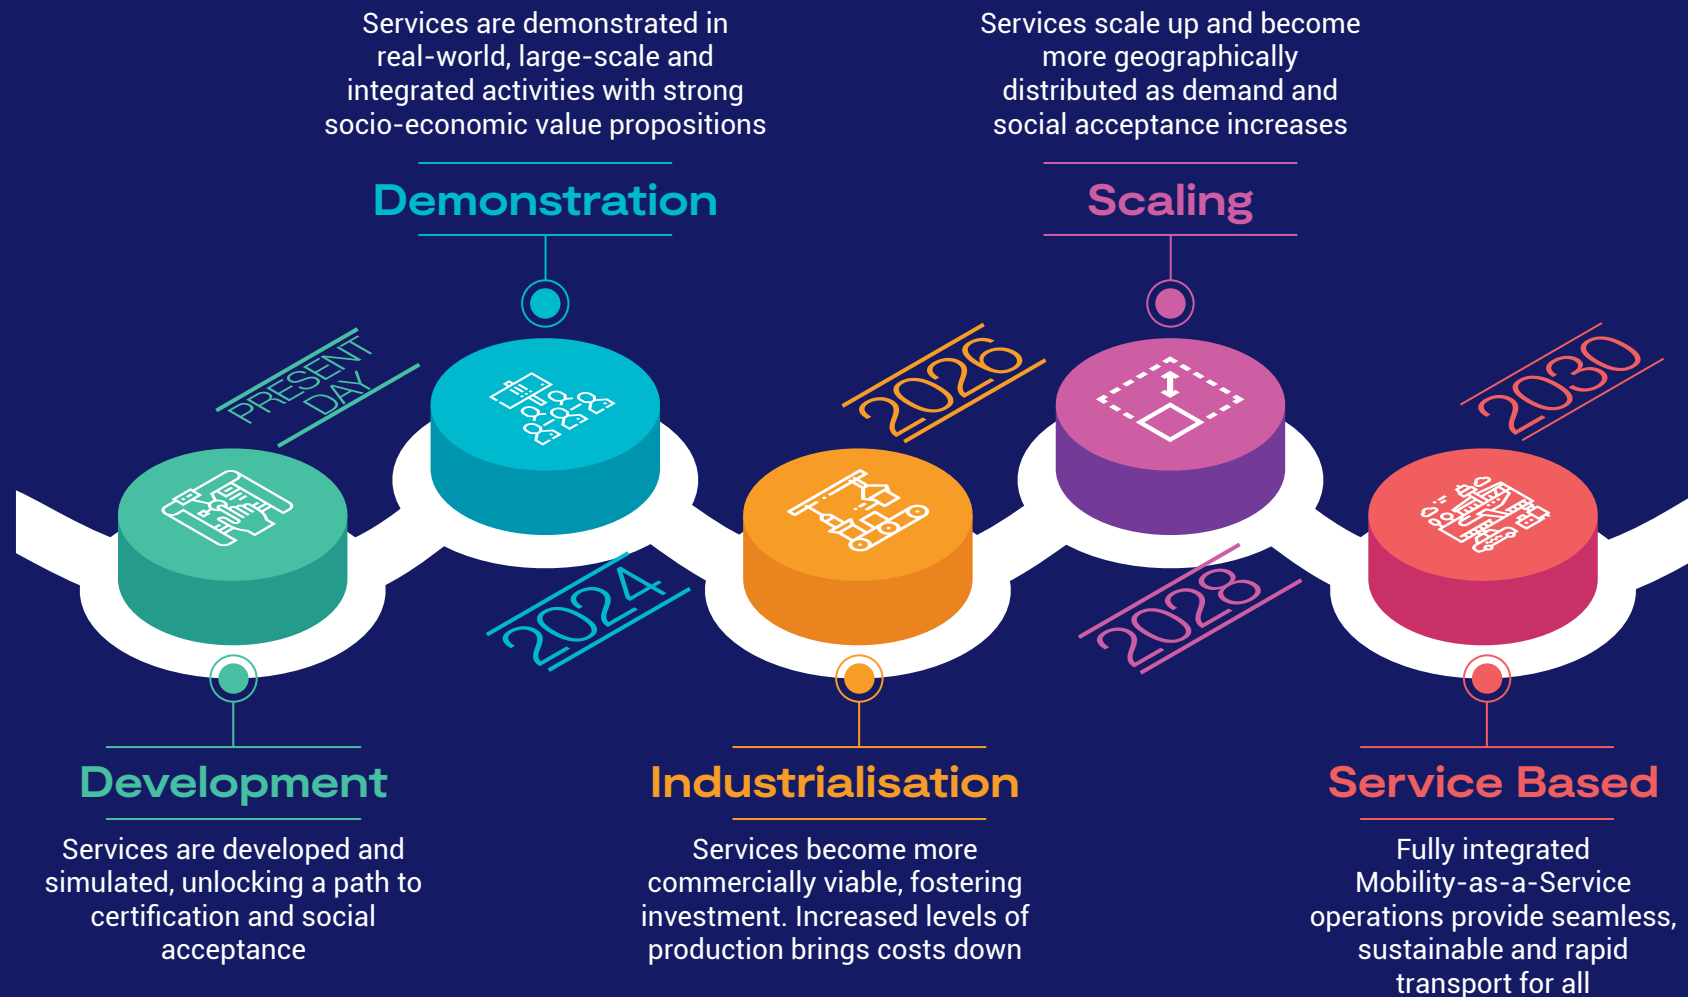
Services are demonstrated in real-world, large-scale and integrated activities with strong socio-economic value propositions

Demonstration

Services scale up and become more geographically distributed as demand and social acceptance increases

Scaling

PRESENT DAY

2026

2030

2024

2028

Development

Services are developed and simulated, unlocking a path to certification and social acceptance

Industrialisation

Services become more commercially viable, fostering investment. Increased levels of production brings costs down

Service Based

Fully integrated Mobility-as-a-Service operations provide seamless, sustainable and rapid transport for all